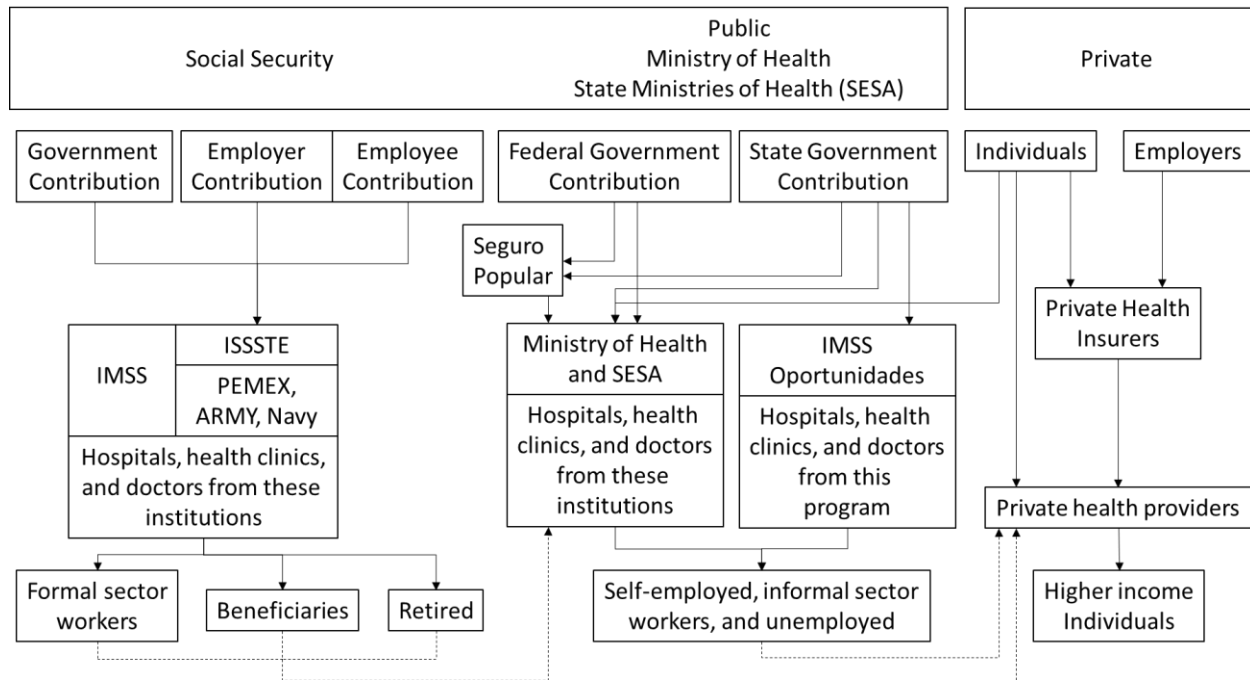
Social Security

Public
Ministry of Health
State Ministries of Health (SESA)

Private

Government Contribution

Employer Contribution

Employee Contribution

Federal Government Contribution

State Government Contribution

Individuals

Employers

Seguro Popular

Private Health Insurers

IMSS

ISSSTE

PEMEX, ARMY, Navy

Hospitals, health clinics, and doctors from these institutions

Ministry of Health and SESA

Hospitals, health clinics, and doctors from these institutions

IMSS Oportunidades

Hospitals, health clinics, and doctors from this program

Private health providers

Formal sector workers

Beneficiaries

Retired

Self-employed, informal sector workers, and unemployed

Higher income Individuals